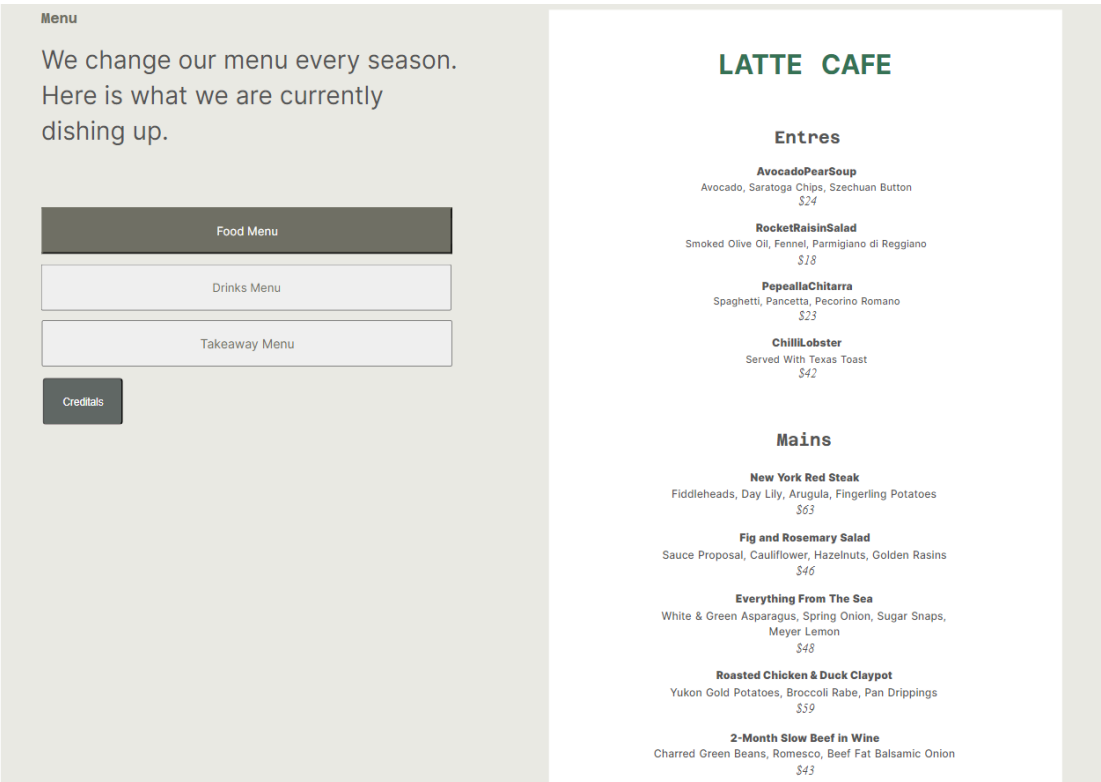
Menu

We change our menu every season. Here is what we are currently dishing up.

Food Menu

Drinks Menu

Takeaway Menu

Creditals

LATTE CAFE

Entres

AvocadoPearSoup
Avocado, Saratoga Chips, Szechuan Button
$24

RocketRaisinSalad
Smoked Olive Oil, Fennel, Parmigiano di Reggiano
$18

PepeallaChitarra
Spaghetti, Pancetta, Pecorino Romano
$23

ChilliLobster
Served With Texas Toast
$42

Mains

New York Red Steak
Fiddleheads, Day Lily, Arugula, Fingerling Potatoes
$63

Fig and Rosemary Salad
Sauce Proposal, Cauliflower, Hazelnuts, Golden Rasins
$46

Everything From The Sea
White & Green Asparagus, Spring Onion, Sugar Snaps, Meyer Lemon
$48

Roasted Chicken & Duck Claypot
Yukon Gold Potatoes, Broccoli Rabe, Pan Drippings
$59

2-Month Slow Beef in Wine
Charred Green Beans, Romesco, Beef Fat Balsamic Onion
$43